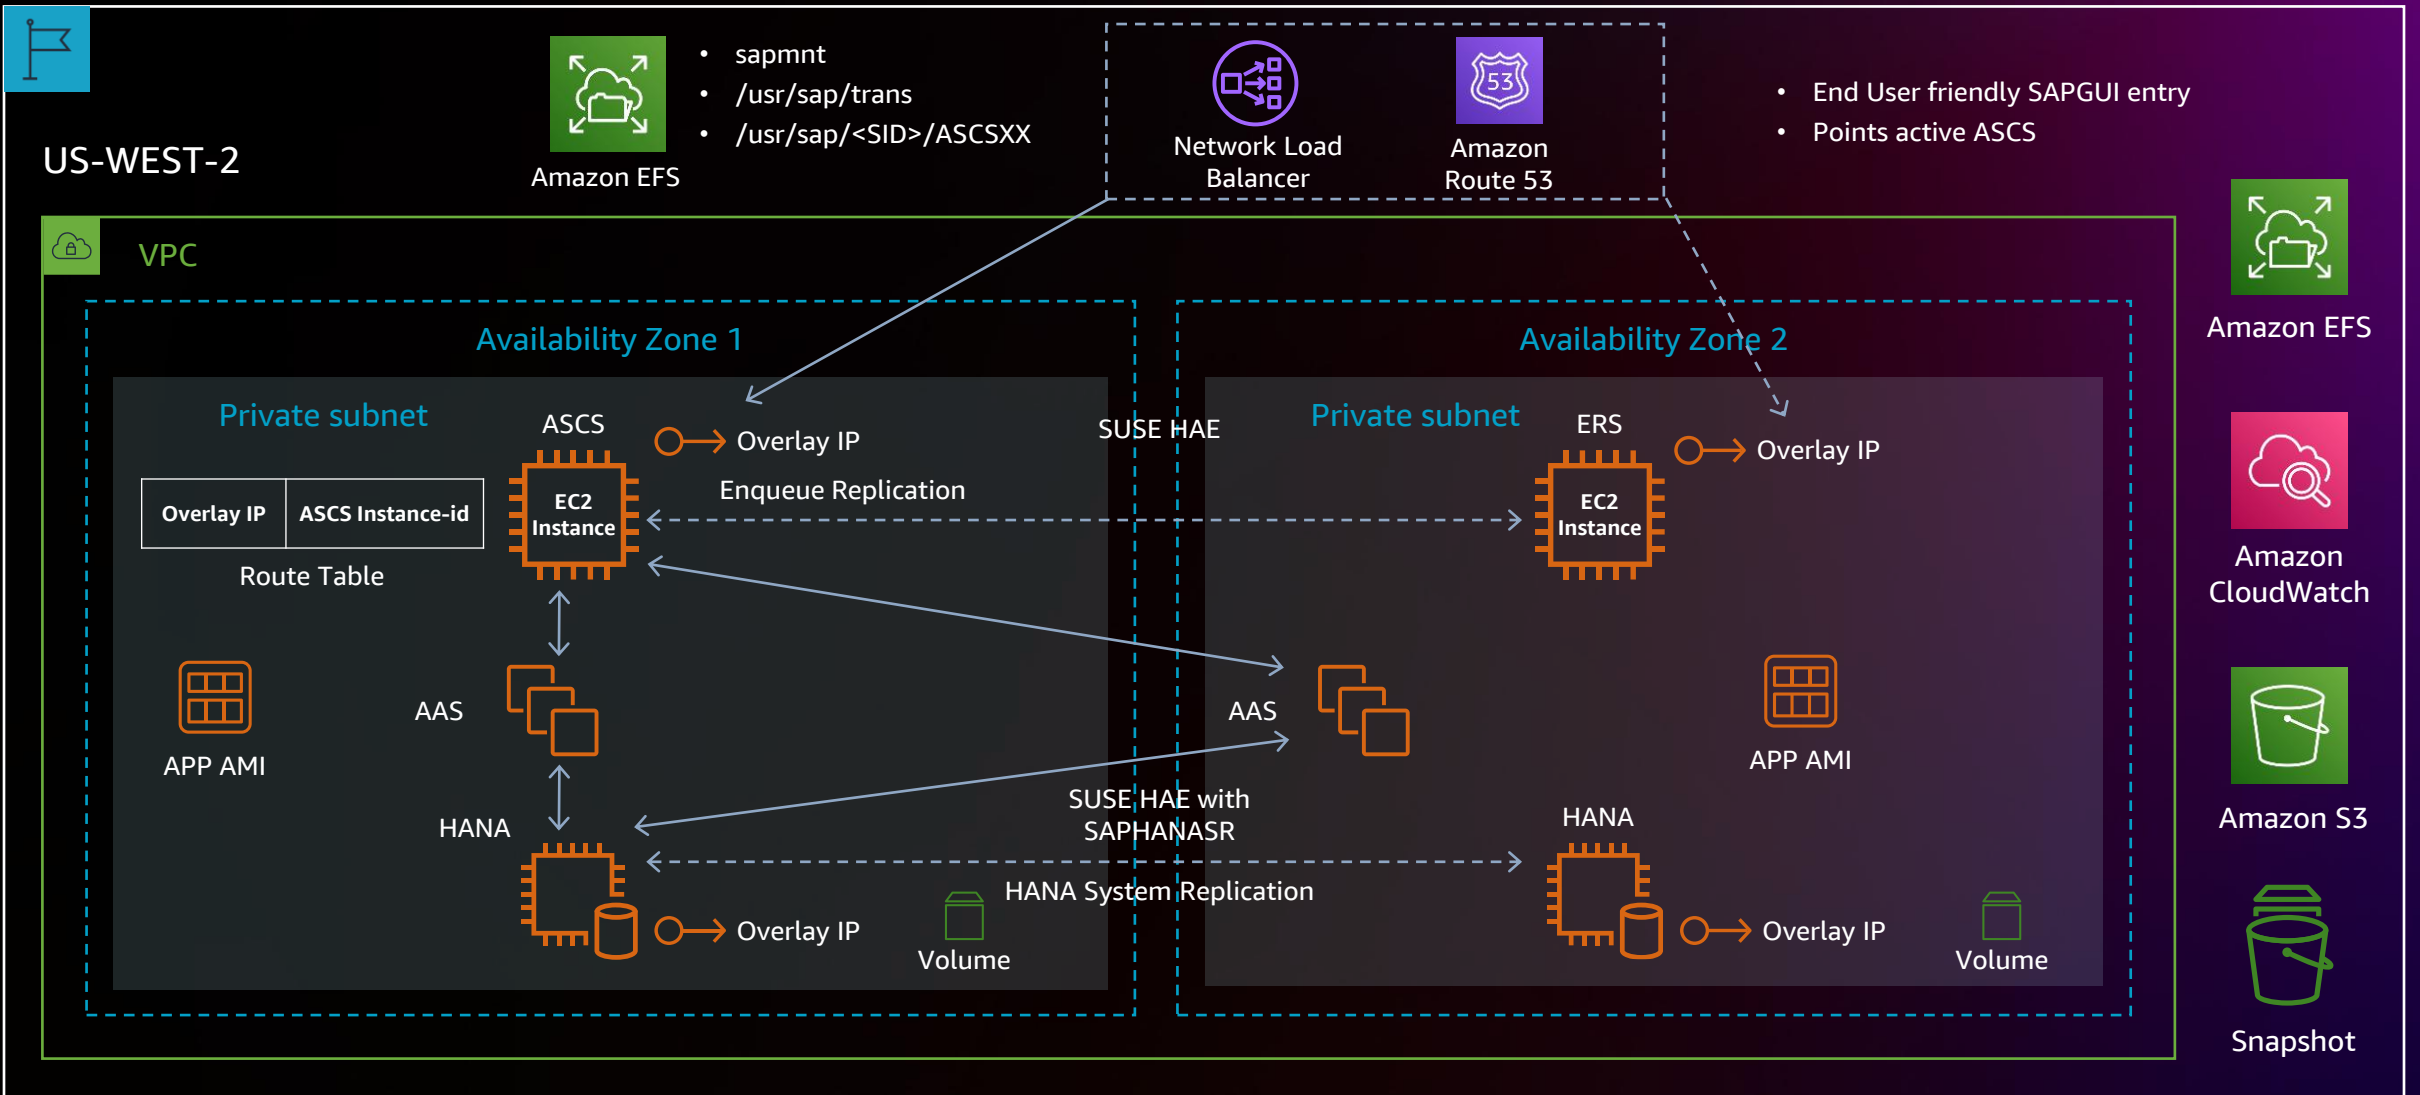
US-WEST-2

Amazon EFS

- sapmnt
- /usr/sap/trans
- /usr/sap/<SID>/ASCSXX

Network Load Balancer

53

Amazon Route 53

- End User friendly SAPGUI entry
- Points active ASCS

VPC

Availability Zone 1

Private subnet

ASCS

Overlay IP

EC2 Instance

Enqueue Replication

| Overlay IP | ASCS Instance-id |
|---|---|

Route Table

APP AMI

AAS

HANA

Overlay IP

Volume

SUSE HAE

SUSE HAE with SAPHANASR

HANA System Replication

Availability Zone 2

Private subnet

ERS

Overlay IP

EC2 Instance

AAS

APP AMI

HANA

Overlay IP

Volume

Amazon EFS

Amazon CloudWatch

Amazon S3

Snapshot